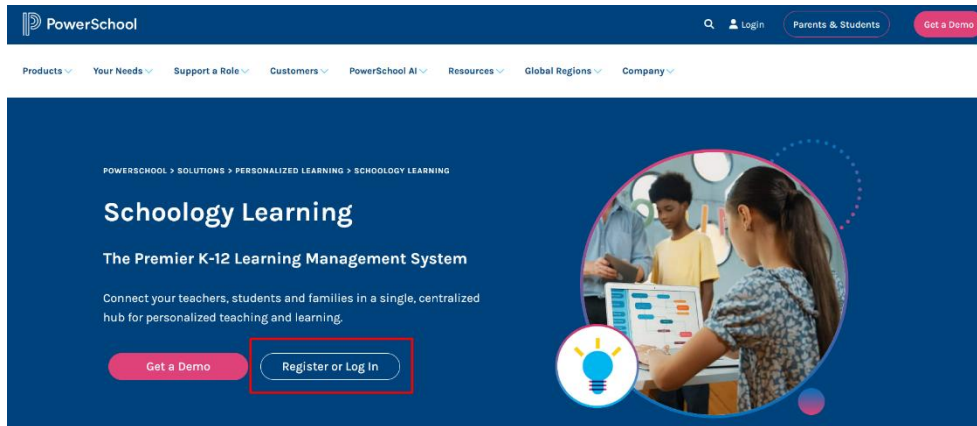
PowerSchool

Login

Parents & Students

Get a Demo

Products

Your Needs

Support a Role

Customers

PowerSchool AI

Resources

Global Regions

Company

POWERSCHOOL > SOLUTIONS > PERSONALIZED LEARNING > SCHOOLOGY LEARNING

Schoology Learning

The Premier K-12 Learning Management System

Connect your teachers, students and families in a single, centralized hub for personalized teaching and learning.

Get a Demo

Register or Log In